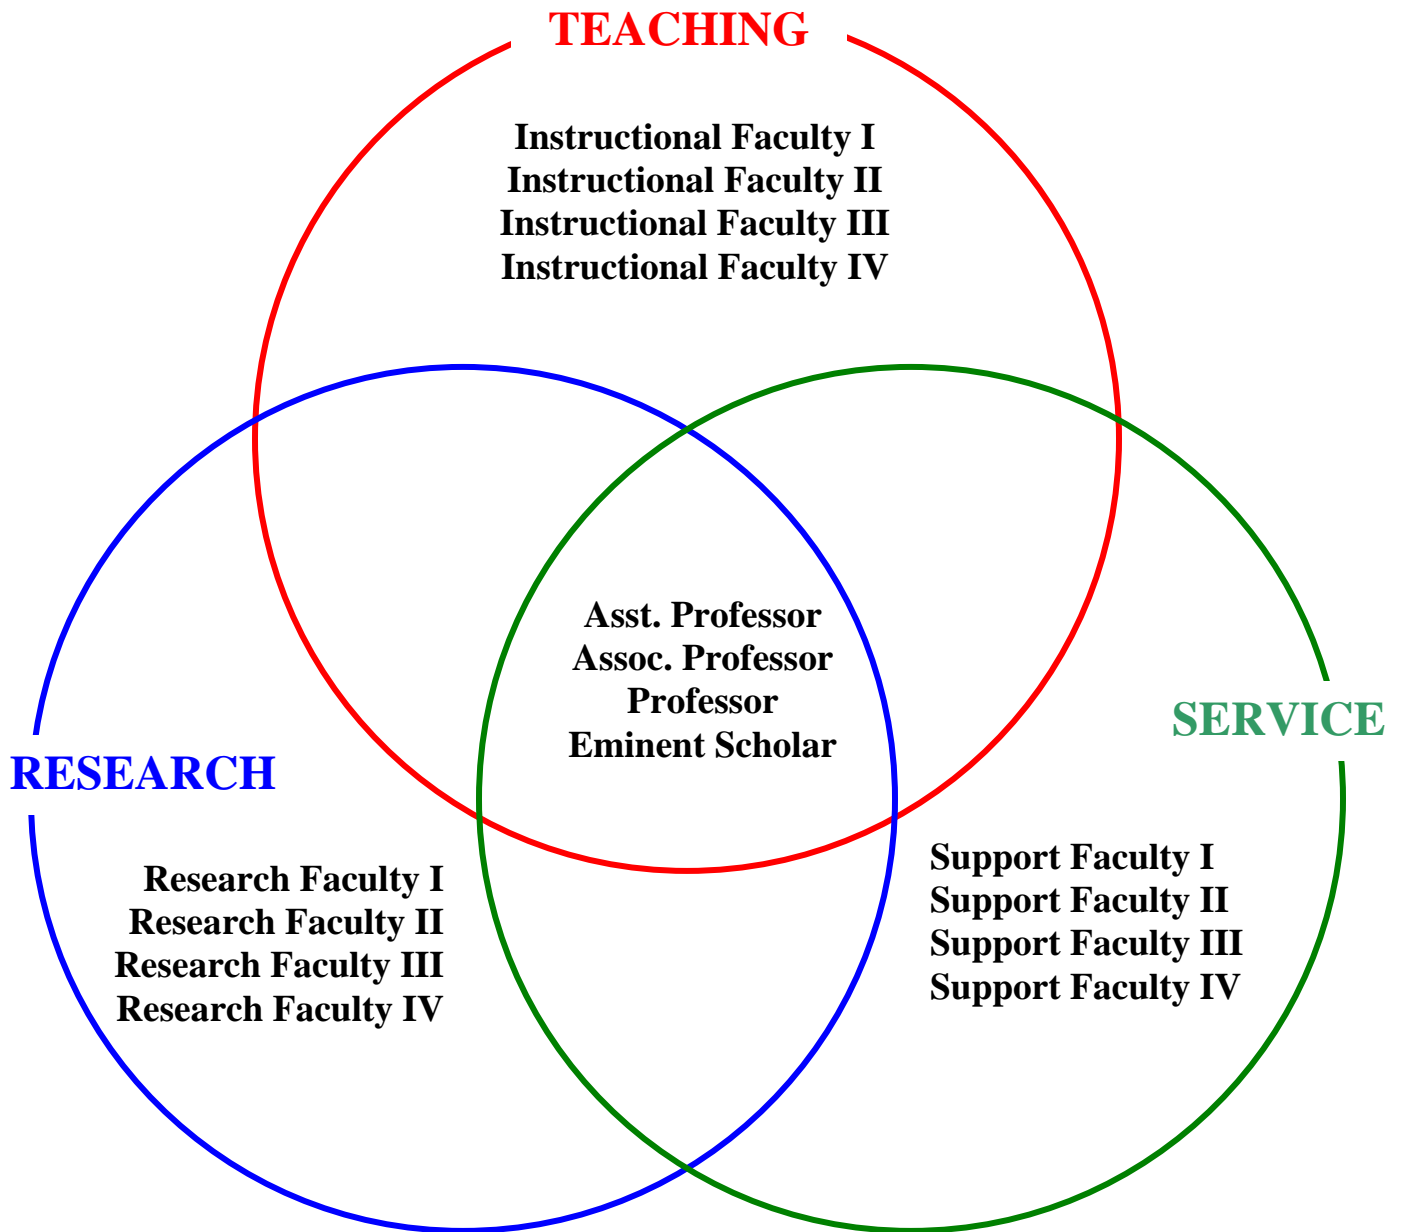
TEACHING

Instructional Faculty I
Instructional Faculty II
Instructional Faculty III
Instructional Faculty IV

Asst. Professor
Assoc. Professor
Professor
Eminent Scholar

SERVICE

RESEARCH

Research Faculty I
Research Faculty II
Research Faculty III
Research Faculty IV

Support Faculty I
Support Faculty II
Support Faculty III
Support Faculty IV